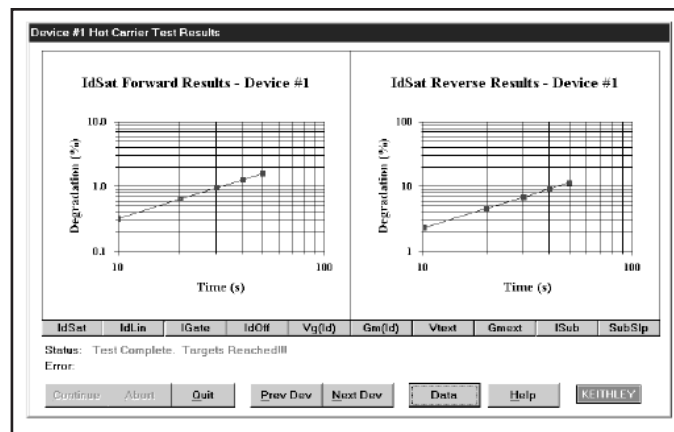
Device #1 Hot Carrier Test Results

IdSat Forward Results - Device #1

10.0
1.0
0.1
Degradation (%)
10
100
Time (s)

IdSat Reverse Results - Device #1

100
10
1
Degradation (%)
10
100
Time (s)

IdSat | IdLin | IGate | IdOff | Vg(Id) | Gm(Id) | Vtext | Gmext | ISub | SubSlp

Status: Test Complete. Targets Reached!!!
Error:

Continue | Abort | Quit | Prev Dev | Next Dev | Data | Help | KEITHLEY